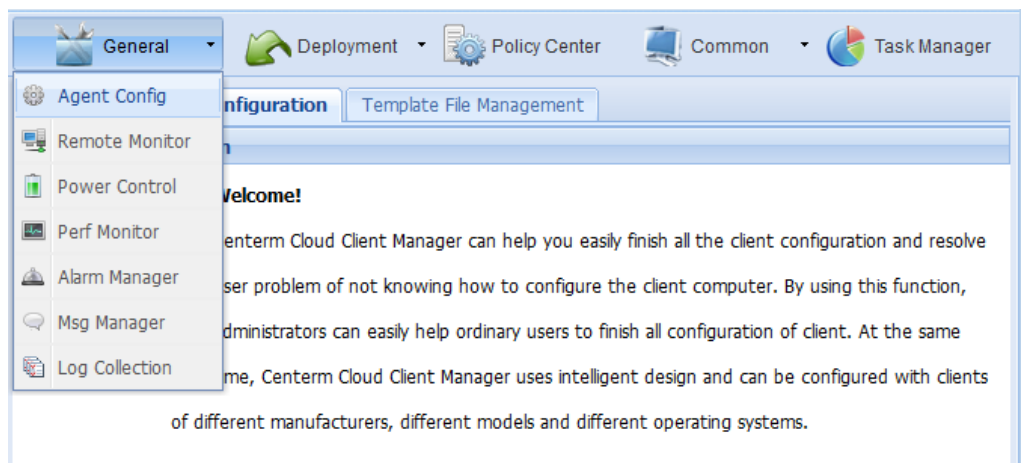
General ▾ Deployment ▾ Policy Center Common ▾ Task Manager

Agent Config
Remote Monitor
Power Control
Perf Monitor
Alarm Manager
Msg Manager
Log Collection

nfiguration Template File Management

n

Velcome!

enterm Cloud Client Manager can help you easily finish all the client configuration and resolve ser problem of not knowing how to configure the client computer. By using this function, dministrators can easily help ordinary users to finish all configuration of client. At the same me, Centerm Cloud Client Manager uses intelligent design and can be configured with clients of different manufacturers, different models and different operating systems.